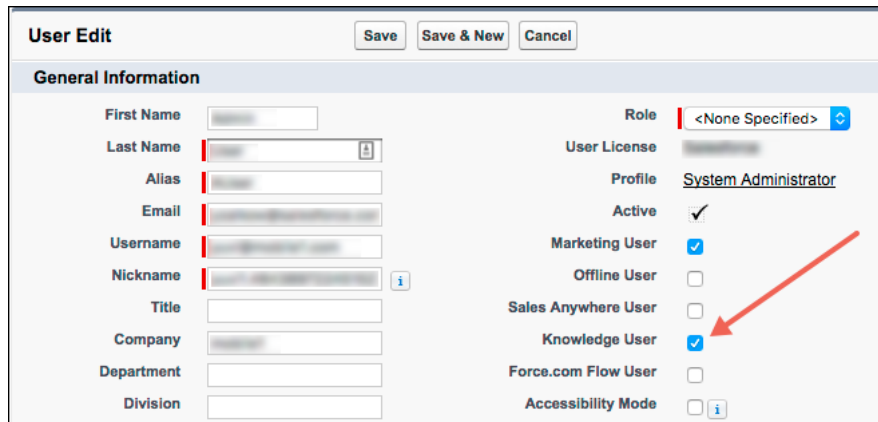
User Edit

Save | Save & New | Cancel

General Information

First Name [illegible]
Last Name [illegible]
Alias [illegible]
Email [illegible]
Username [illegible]
Nickname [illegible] i
Title
Company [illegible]
Department
Division

Role <None Specified>
User License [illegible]
Profile System Administrator
Active ✓
Marketing User
Offline User
Sales Anywhere User
Knowledge User
Force.com Flow User
Accessibility Mode i